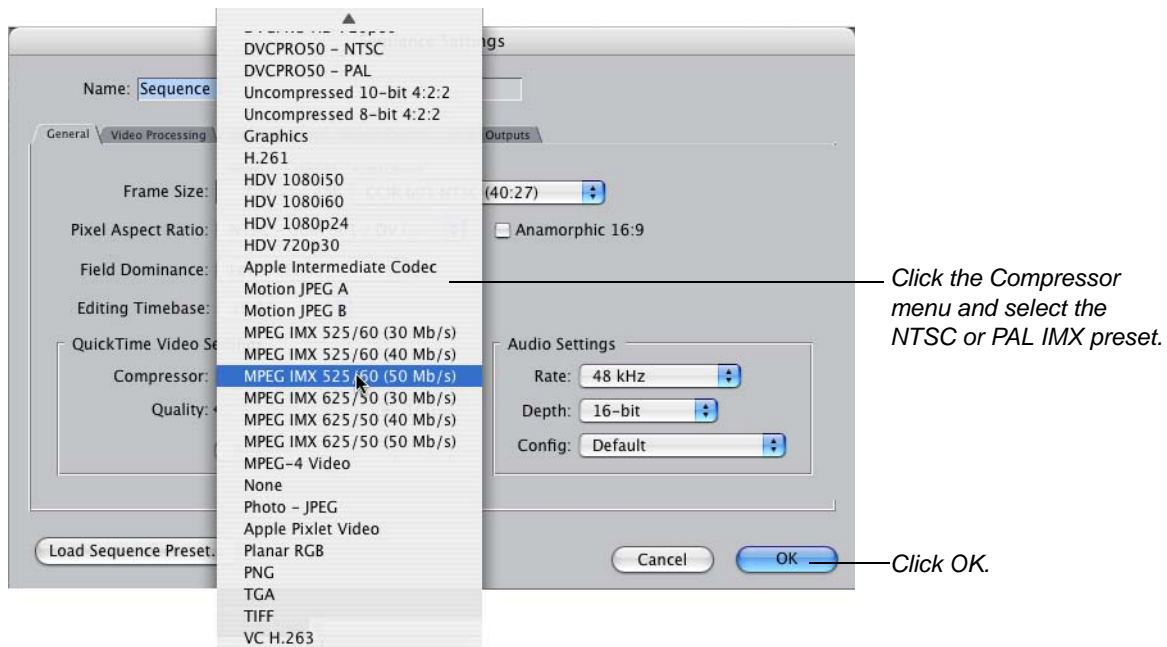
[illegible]
DVCPRO50 – NTSC
DVCPRO50 – PAL
Uncompressed 10-bit 4:2:2
Uncompressed 8-bit 4:2:2
Graphics
H.261
HDV 1080i50
HDV 1080i60
HDV 1080p24
HDV 720p30
Apple Intermediate Codec
Motion JPEG A
Motion JPEG B
MPEG IMX 525/60 (30 Mb/s)
MPEG IMX 525/60 (40 Mb/s)
MPEG IMX 525/60 (50 Mb/s)
MPEG IMX 625/50 (30 Mb/s)
MPEG IMX 625/50 (40 Mb/s)
MPEG IMX 625/50 (50 Mb/s)
MPEG-4 Video
None
Photo – JPEG
Apple Pixlet Video
Planar RGB
PNG
TGA
TIFF
VC H.263

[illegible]nce Settings

Name: Sequence

General | Video Processing | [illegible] | Outputs

Frame Size: (40:27)
Pixel Aspect Ratio: Anamorphic 16:9
Field Dominance:
Editing Timebase:
QuickTime Video Se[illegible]
Compressor:
Quality:

Audio Settings
Rate: 48 kHz
Depth: 16-bit
Config: Default

Load Sequence Preset.
Cancel
OK

Click the Compressor menu and select the NTSC or PAL IMX preset.

Click OK.